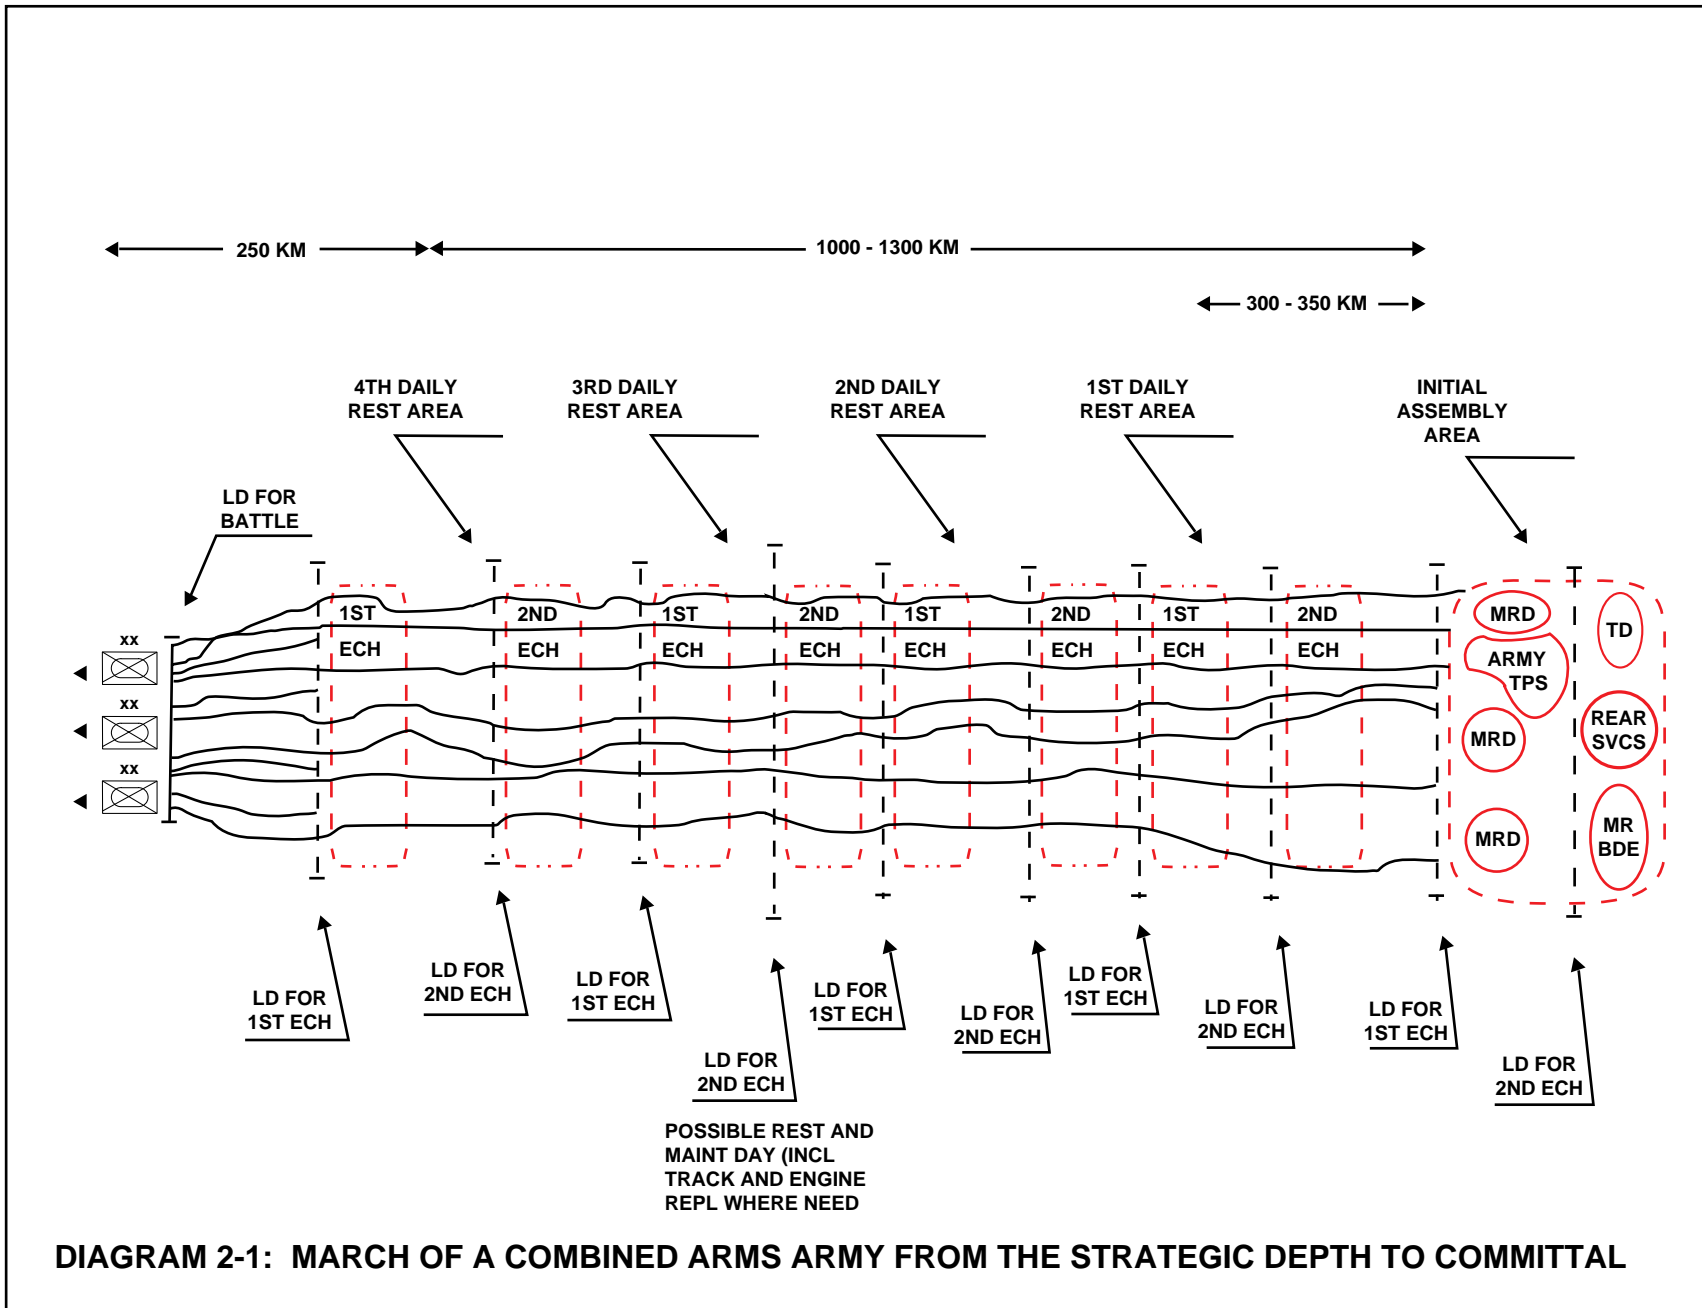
250 KM

1000 - 1300 KM

300 - 350 KM

4TH DAILY REST AREA

3RD DAILY REST AREA

2ND DAILY REST AREA

1ST DAILY REST AREA

INITIAL ASSEMBLY AREA

LD FOR BATTLE

xx

xx

xx

1ST ECH

2ND ECH

1ST ECH

2ND ECH

1ST ECH

2ND ECH

1ST ECH

2ND ECH

MRD

ARMY TPS

MRD

MRD

TD

REAR SVCS

MR BDE

LD FOR 1ST ECH

LD FOR 2ND ECH

LD FOR 1ST ECH

LD FOR 2ND ECH

LD FOR 1ST ECH

LD FOR 2ND ECH

LD FOR 1ST ECH

LD FOR 2ND ECH

LD FOR 1ST ECH

LD FOR 2ND ECH

POSSIBLE REST AND MAINT DAY (INCL TRACK AND ENGINE REPL WHERE NEED

DIAGRAM 2-1: MARCH OF A COMBINED ARMS ARMY FROM THE STRATEGIC DEPTH TO COMMITTAL